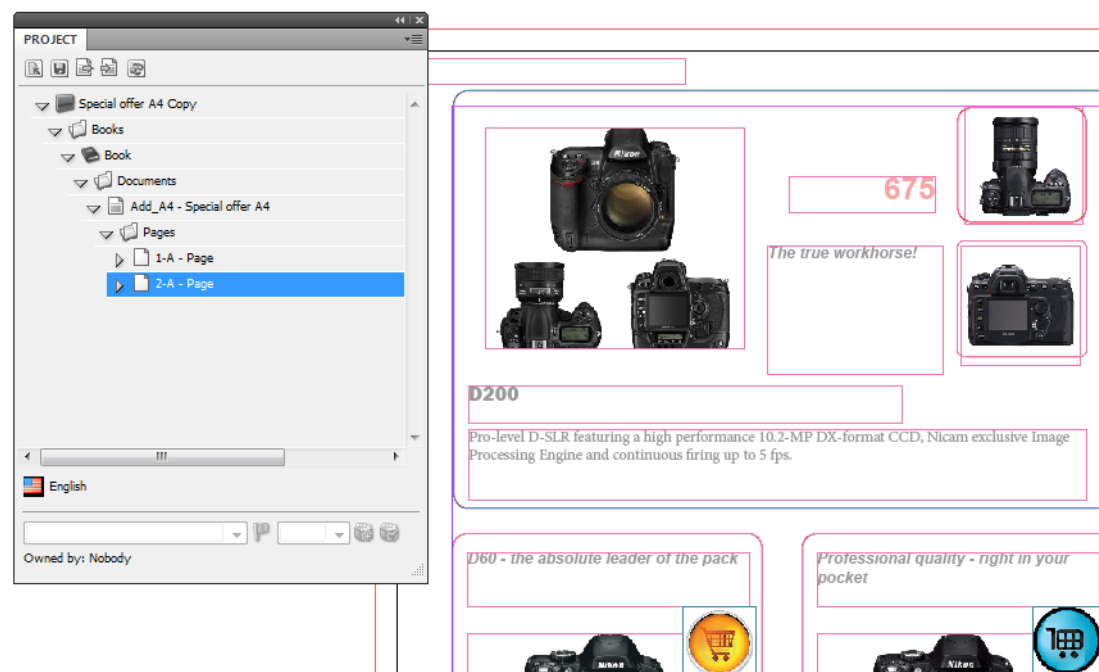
PROJECT

Special offer A4 Copy
Books
Book
Documents
Add_A4 - Special offer A4
Pages
1-A - Page
2-A - Page

English

Owned by: Nobody

675

The true workhorse!

D200

Pro-level D-SLR featuring a high performance 10.2-MP DX-format CCD, Nicam exclusive Image Processing Engine and continuous firing up to 5 fps.

D60 - the absolute leader of the pack

Professional quality - right in your pocket